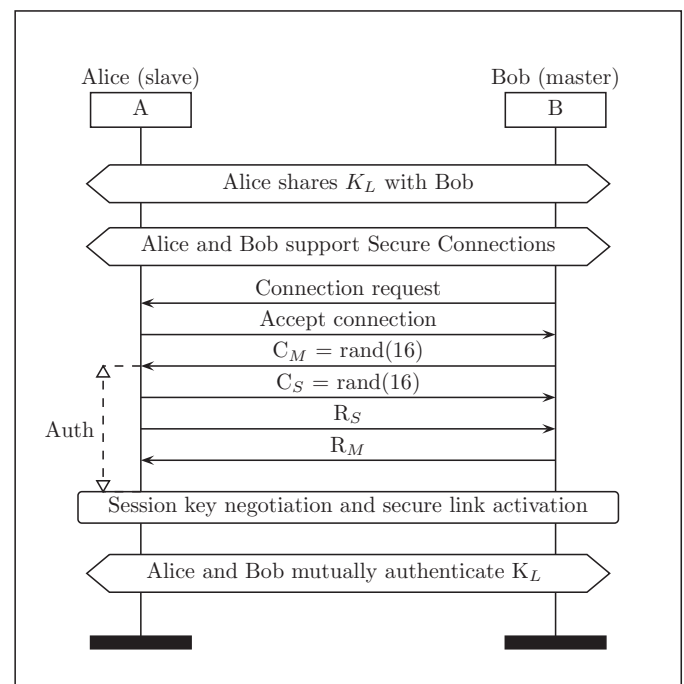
Alice (slave)

A

Bob (master)

B

Alice shares $K_L$ with Bob

Alice and Bob support Secure Connections

Connection request

Accept connection

$C_M = \text{rand}(16)$

$C_S = \text{rand}(16)$

$R_S$

$R_M$

Auth

Session key negotiation and secure link activation

Alice and Bob mutually authenticate $K_L$